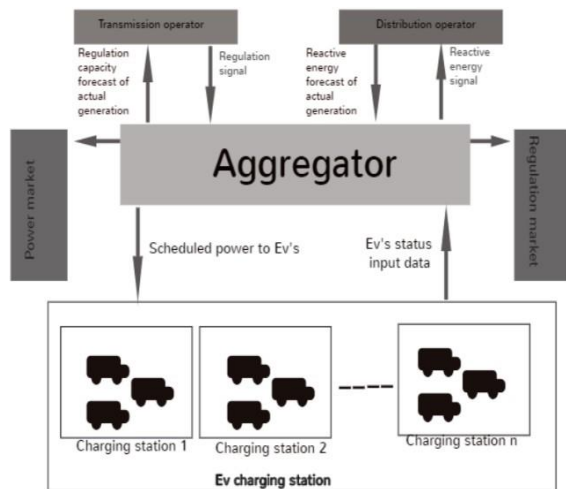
Transmission operator

Distribution operator

Regulation capacity forecast of actual generation

Regulation signal

Reactive energy forecast of actual generation

Reactive energy signal

Power market

Aggregator

Regulation market

Scheduled power to Ev's

Ev's status input data

Charging station 1

Charging station 2

Charging station n

Ev charging station